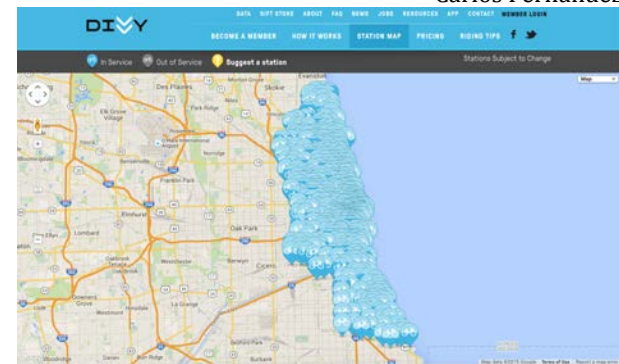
Carlos Fernandez

DIVVY

DATA GIFT STORE ABOUT FAQ NEWS JOBS RESOURCES APP CONTACT MEMBER LOGIN

BECOME A MEMBER HOW IT WORKS STATION MAP PRICING RIDING TIPS

In Service Out of Service Suggest a station

Stations Subject to Change

Map

Evanston
Des Plaines
Skokie
Park Ridge
Elk Grove Village
Niles
Norridge
Franklin Park
Elmhurst
Oak Park
Lombard
Berwyn
Cicero
Westchester
Downers Grove
Westmont
Burbank

Map data ©2015 Google Terms of Use Report a map error